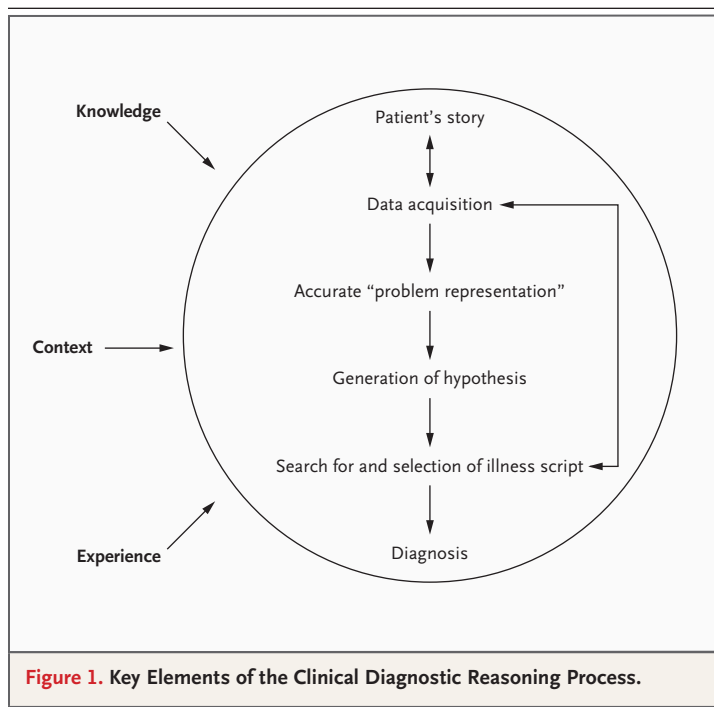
Knowledge

Context

Experience

Patient’s story

Data acquisition

Accurate “problem representation”

Generation of hypothesis

Search for and selection of illness script

Diagnosis

Figure 1. Key Elements of the Clinical Diagnostic Reasoning Process.